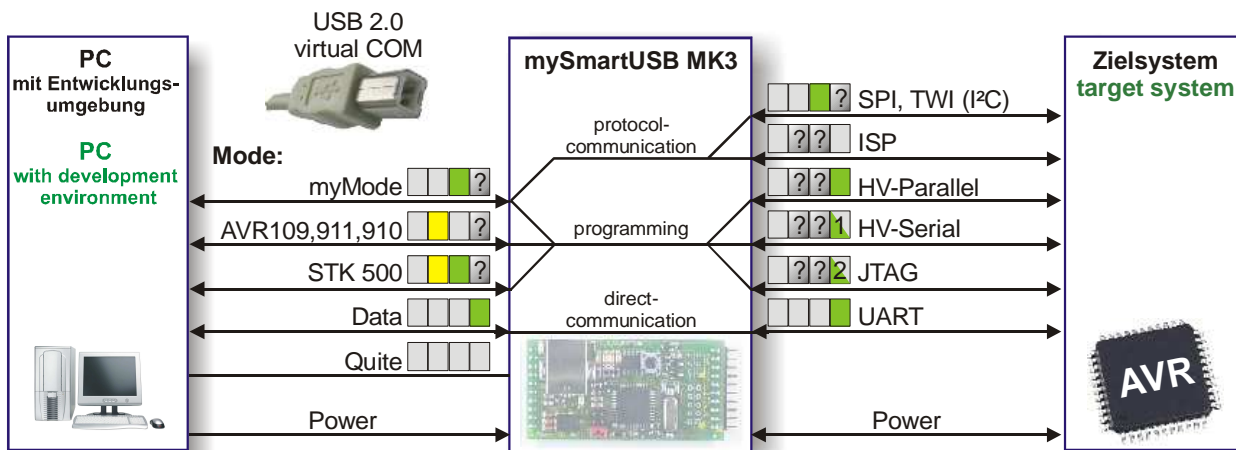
USB 2.0
virtual COM

PC
mit Entwicklungsumgebung

PC
with development environment

Mode:

myMode ?

AVR109,911,910 ?

STK 500 ?

Data

Quite

Power

mySmartUSB MK3

protocol-communication

programming

direct-communication

? SPI, TWI (I²C)

? ? ISP

? ? HV-Parallel

? ? 1 HV-Serial

? ? 2 JTAG

UART

Power

Zielsystem
target system

AVR